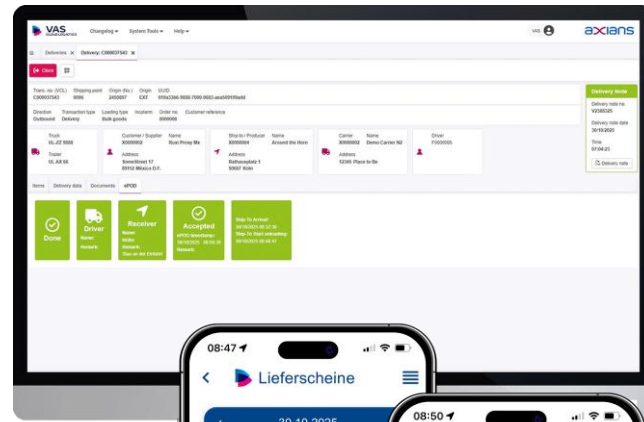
VAS

Changelog ▾ System Tools ▾ Help ▾

VAS

axians

Deliveries × Delivery: C000037343 ×

Close

Trans. no. (VOL) C000037343

Shipping point 0000

Origin (No.) 2450007

Origin CXT

GUID

Direction Outbound

Transaction type Delivery

Loading type Bulk goods

Incoterm

Order no 0000000

Customer reference

Delivery Note

Delivery note no 52388325

Delivery note date 30.10.2025

Time 07:04:21

Delivery note

Truck SL-ZZ 5555

Trailer SL-XX 66

Customer / Supplier X000002

Name Run/Proxy Mx

Address SomeStreet 17 09152 México D.F.

Ship-to / Producer 8000004

Name Around the Horn

Address Rathausplatz 1 50667 Köln

Carrier X000002

Name Demo Carrier N2

Address 12345 Place to Be

Driver F000005

Items Delivery data Documents ePOD

Done

Driver Name: Remark:

Receiver Name: Index Remark: Dies ist ein Einfahrt

Accepted ePOD timestamp: 30/10/2025 08:06:39 Remark:

Step To Arrival: 30/10/2025 08:37:36 Step To Start unloading: 30/10/2025 08:48:41

08:47

Lieferscheine

30.10.2025

08:50